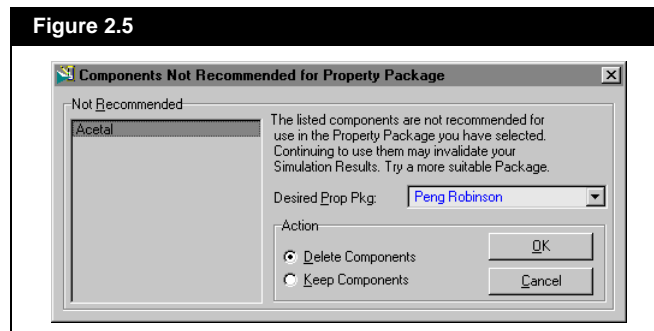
Figure 2.5

Components Not Recommended for Property Package

Not Recommended

Acetal

The listed components are not recommended for use in the Property Package you have selected. Continuing to use them may invalidate your Simulation Results. Try a more suitable Package.

Desired Prop Pkg: Peng Robinson

Action

Delete Components

Keep Components

OK

Cancel